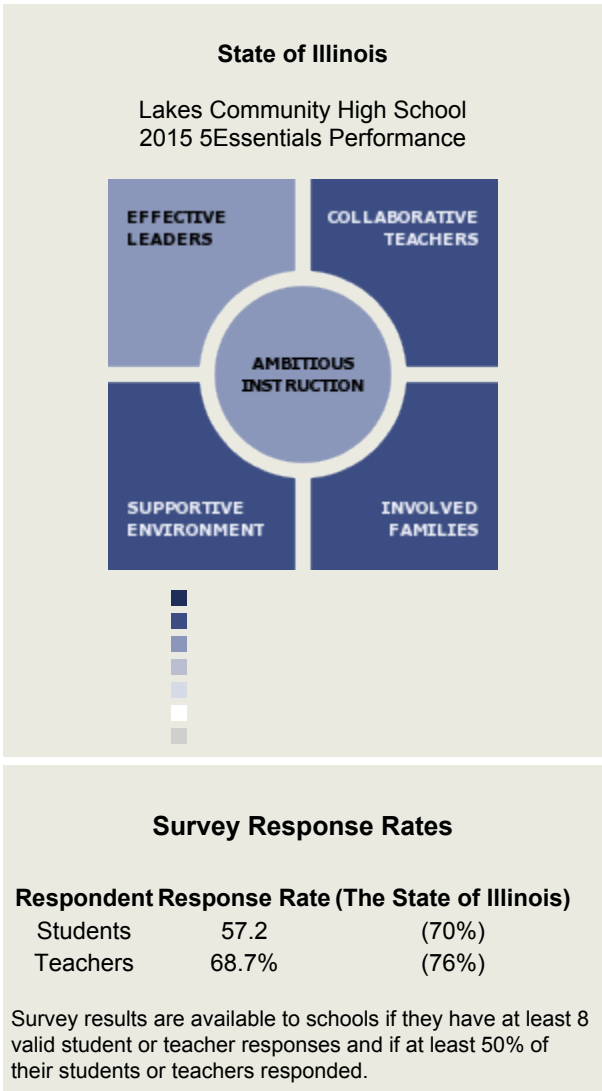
State of Illinois

Lakes Community High School
2015 5Essentials Performance

EFFECTIVE LEADERS

COLLABORATIVE TEACHERS

AMBITIOUS INSTRUCTION

SUPPORTIVE ENVIRONMENT

INVOLVED FAMILIES

Survey Response Rates

| Respondent | Response Rate | (The State of Illinois) |
|---|---|---|
| Students | 57.2 | (70%) |
| Teachers | 68.7% | (76%) |

Survey results are available to schools if they have at least 8 valid student or teacher responses and if at least 50% of their students or teachers responded.